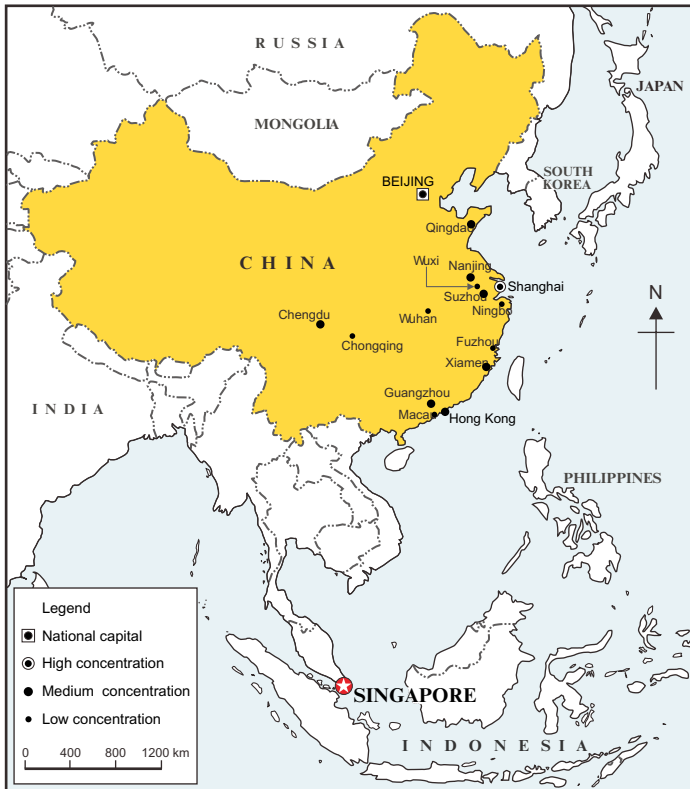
RUSSIA

MONGOLIA

JAPAN

SOUTH KOREA

BEIJING

Qingdao

CHINA

Wuxi

Nanjing

Shanghai

Suzhou

Ningbo

Chengdu

Wuhan

Chongqing

Fuzhou

Xiamen

N

INDIA

Guangzhou

Macau

Hong Kong

PHILIPPINES

Legend

National capital

High concentration

Medium concentration

Low concentration

SINGAPORE

0 400 800 1200 km

INDONESIA